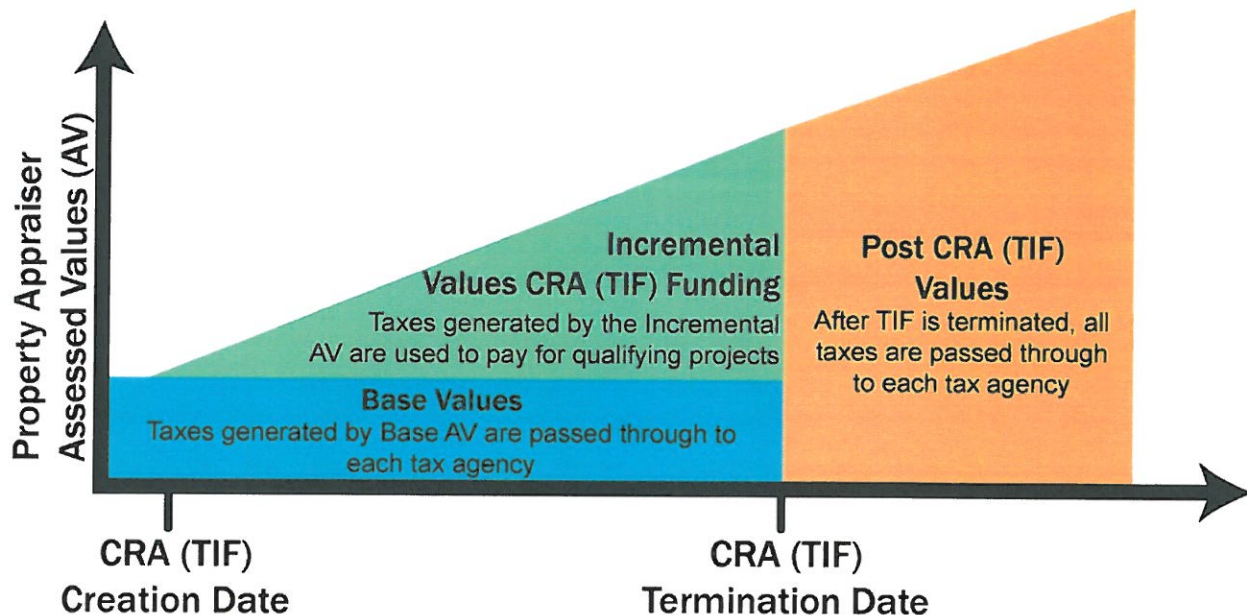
Property Appraiser
Assessed Values (AV)

Incremental
Values CRA (TIF) Funding
Taxes generated by the Incremental AV are used to pay for qualifying projects

Post CRA (TIF)
Values
After TIF is terminated, all taxes are passed through to each tax agency

Base Values
Taxes generated by Base AV are passed through to each tax agency

CRA (TIF)
Creation Date

CRA (TIF)
Termination Date